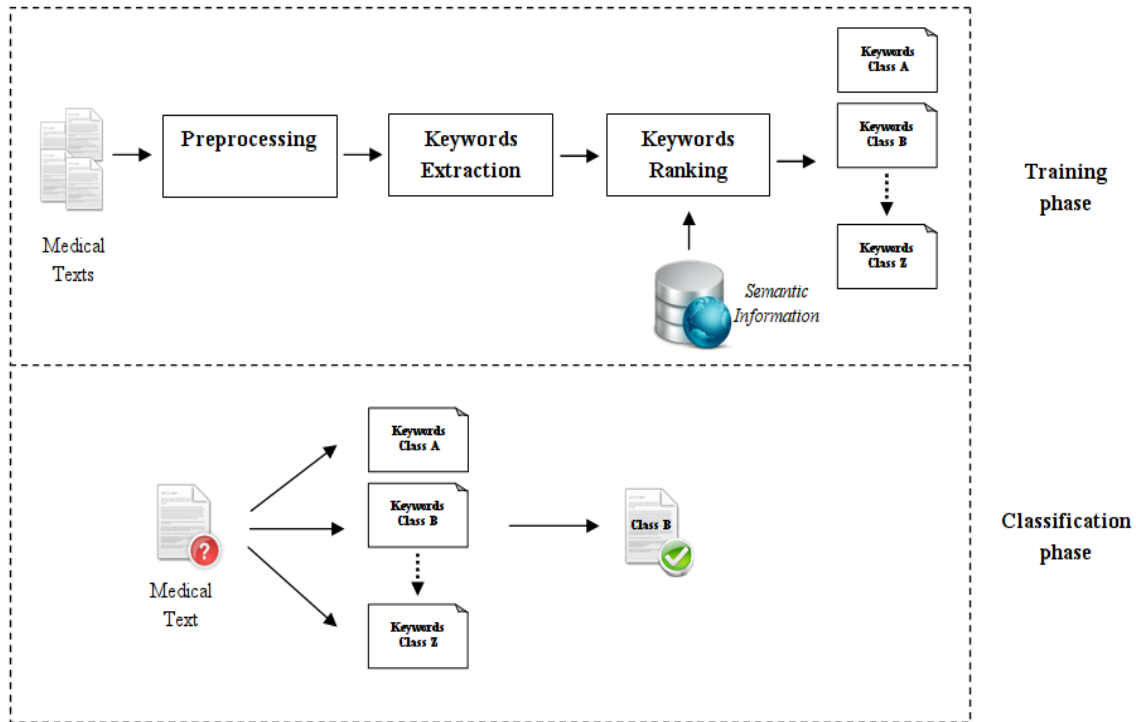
Medical Texts

Preprocessing

Keywords Extraction

Keywords Ranking

Semantic Information

Keywords Class A

Keywords Class B

Keywords Class Z

Training phase

Medical Text

Keywords Class A

Keywords Class B

Keywords Class Z

Class B

Classification phase